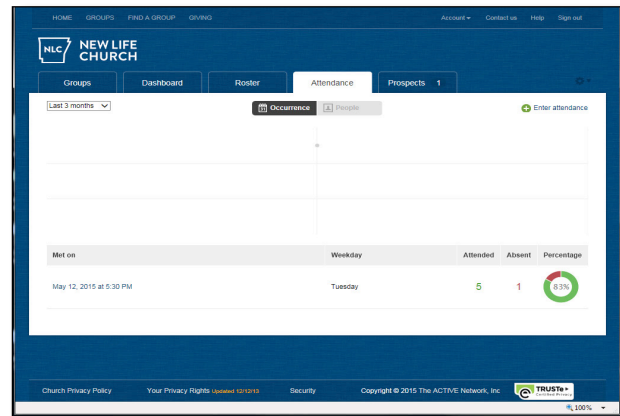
HOME GROUPS FIND A GROUP GIVING

Account ▾ Contact us Help Sign out

NLC NEW LIFE CHURCH

Groups Dashboard Roster Attendance Prospects 1

Last 3 months

Occurrence People

Enter attendance

| Met on | Weekday | Attended | Absent | Percentage |
|---|---|---|---|---|
| May 12, 2015 at 5:30 PM | Tuesday | 5 | 1 | 83% |

Church Privacy Policy Your Privacy Rights Updated 12/12/13 Security Copyright © 2015 The ACTIVE Network, Inc TRUSTe Certified Privacy

100%